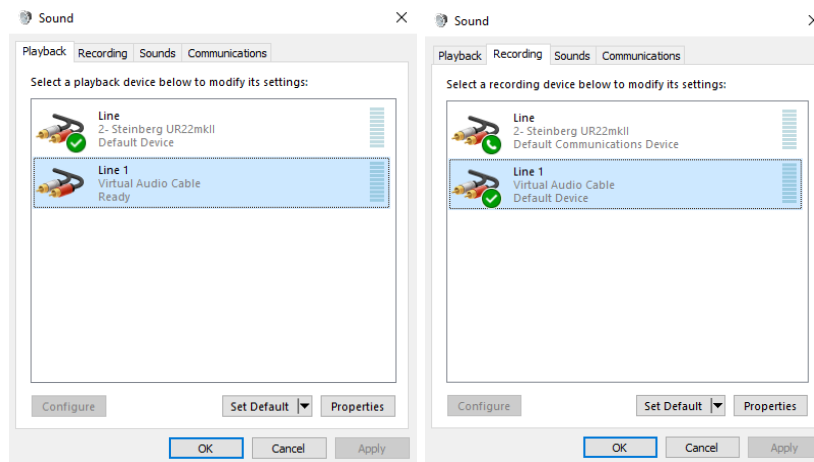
Sound

Playback Recording Sounds Communications

Select a playback device below to modify its settings:

Line
2- Steinberg UR22mkII
Default Device

Line 1
Virtual Audio Cable
Ready

Configure

Set Default

Properties

OK Cancel Apply

Sound

Playback Recording Sounds Communications

Select a recording device below to modify its settings:

Line
2- Steinberg UR22mkII
Default Communications Device

Line 1
Virtual Audio Cable
Default Device

Configure

Set Default

Properties

OK Cancel Apply